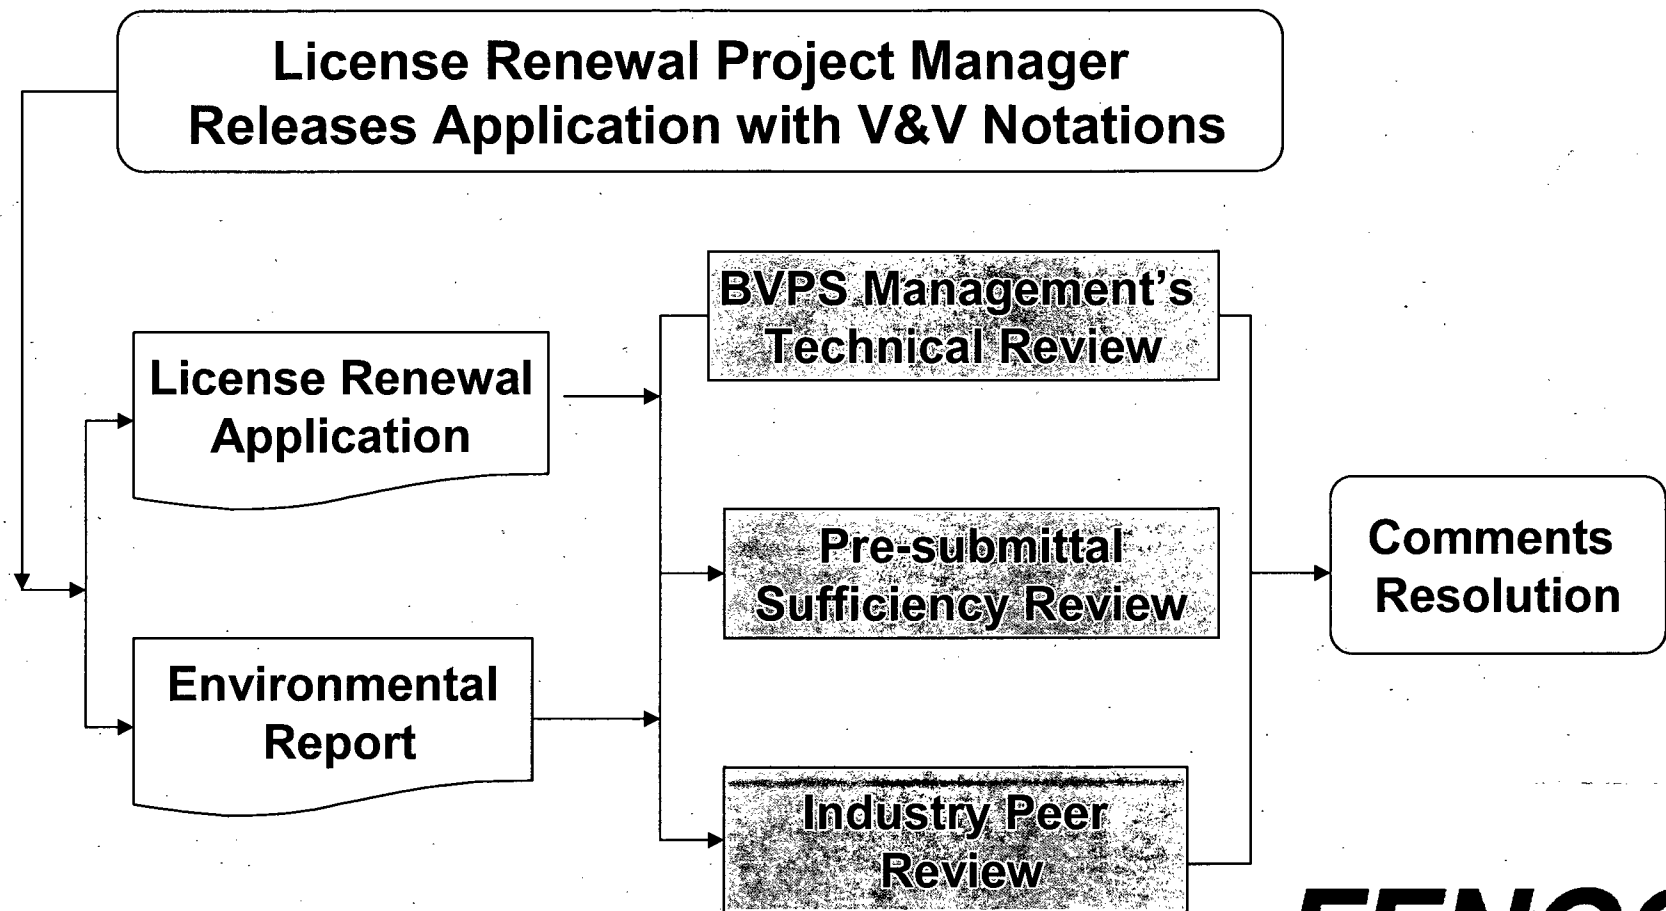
License Renewal Project Manager Releases Application with V&V Notations

License Renewal Application

Environmental Report

BVPS Management's Technical Review

Pre-submittal Sufficiency Review

Industry Peer Review

Comments Resolution

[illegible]